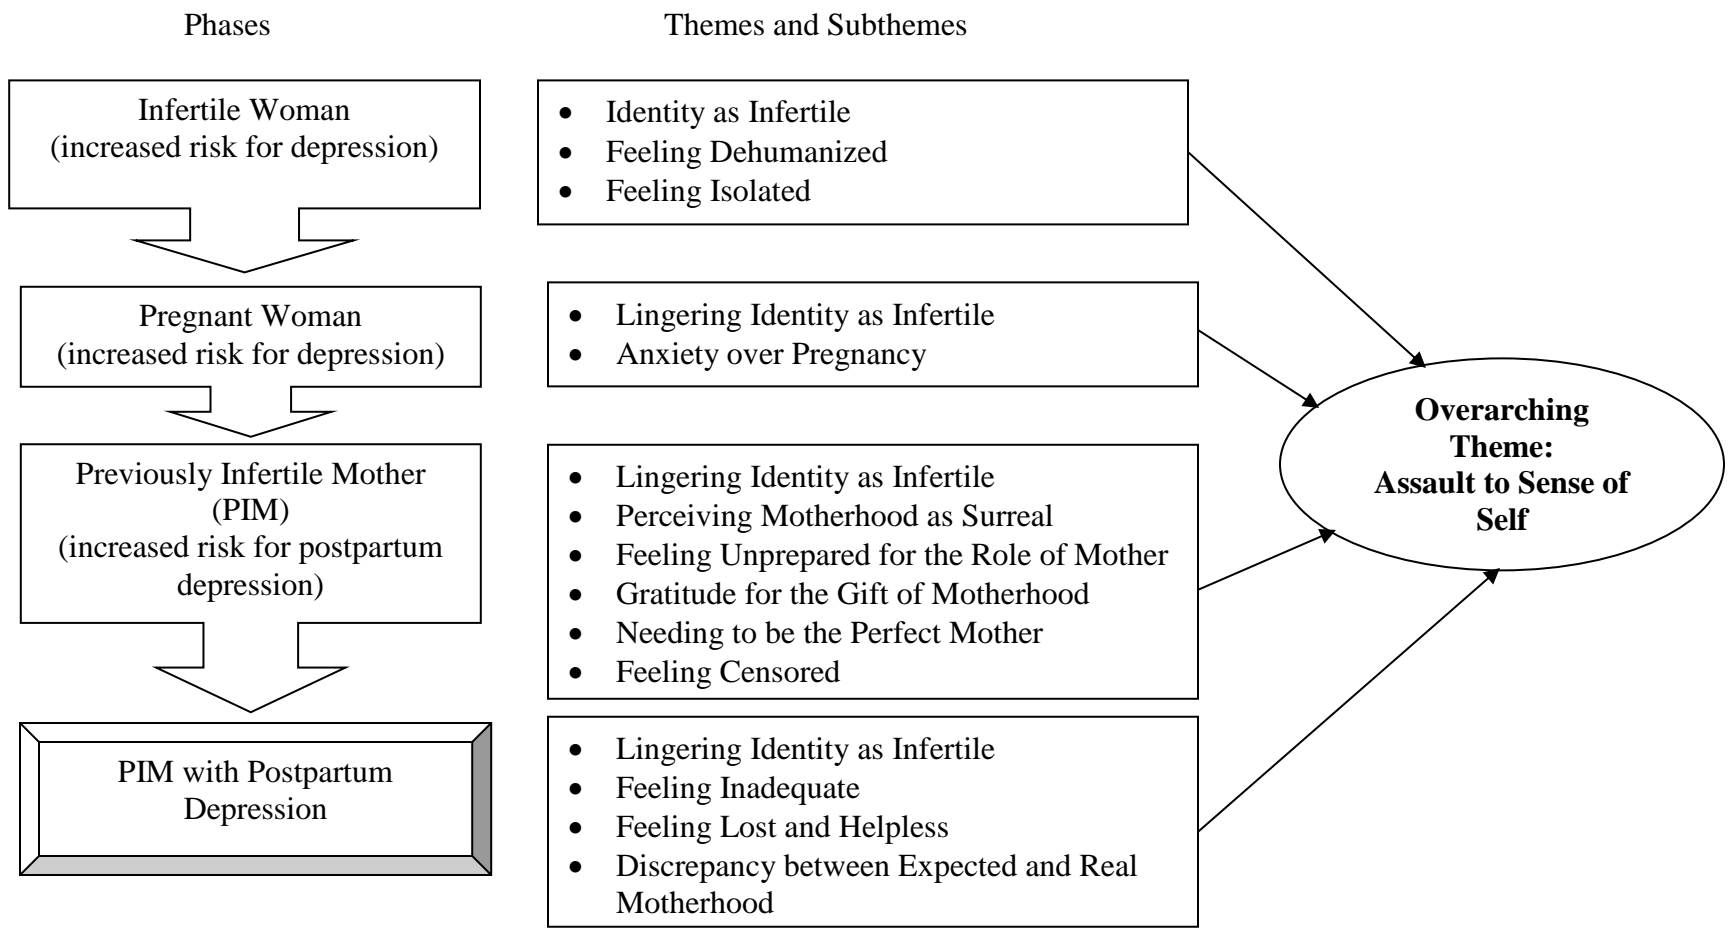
Phases

Themes and Subthemes

Infertile Woman
(increased risk for depression)

- Identity as Infertile
- Feeling Dehumanized
- Feeling Isolated

Pregnant Woman
(increased risk for depression)

- Lingering Identity as Infertile
- Anxiety over Pregnancy

Previously Infertile Mother (PIM)
(increased risk for postpartum depression)

- Lingering Identity as Infertile
- Perceiving Motherhood as Surreal
- Feeling Unprepared for the Role of Mother
- Gratitude for the Gift of Motherhood
- Needing to be the Perfect Mother
- Feeling Censored

PIM with Postpartum Depression

- Lingering Identity as Infertile
- Feeling Inadequate
- Feeling Lost and Helpless
- Discrepancy between Expected and Real Motherhood

**Overarching Theme: Assault to Sense of Self**